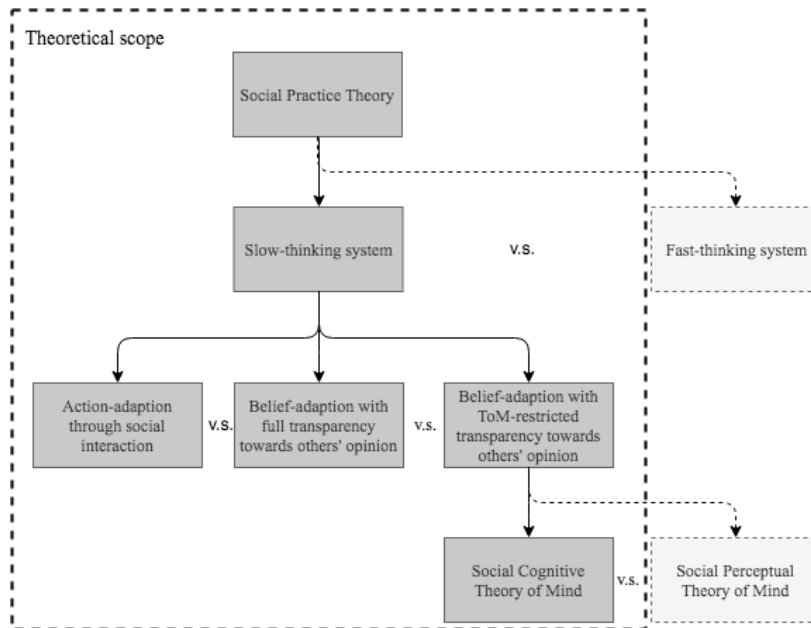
Theoretical scope

Social Practice Theory

Slow-thinking system

v.s.

Fast-thinking system

Action-adaption through social interaction

v.s.

Belief-adaption with full transparency towards others' opinion

v.s.

Belief-adaption with ToM-restricted transparency towards others' opinion

Social Cognitive Theory of Mind

v.s.

Social Perceptual Theory of Mind